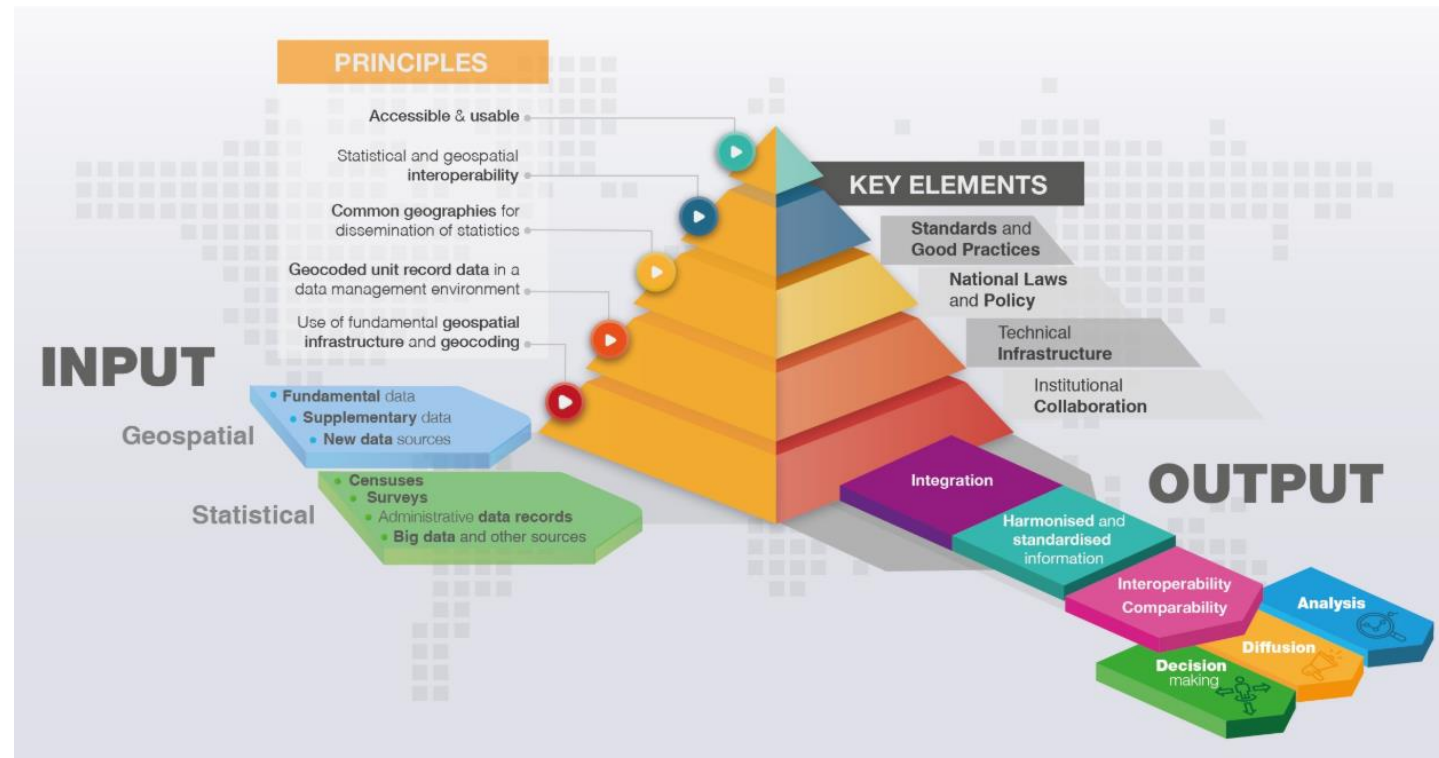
PRINCIPLES

Accessible & usable

Statistical and geospatial interoperability

Common geographies for dissemination of statistics

Geocoded unit record data in a data management environment

Use of fundamental geospatial infrastructure and geocoding

KEY ELEMENTS

Standards and Good Practices

National Laws and Policy

Technical Infrastructure

Institutional Collaboration

INPUT

Geospatial

Fundamental data
Supplementary data
New data sources

Statistical

Censuses
Surveys
Administrative data records
Big data and other sources

OUTPUT

Integration

Harmonised and standardised information

Interoperability Comparability

Analysis

Diffusion

Decision making